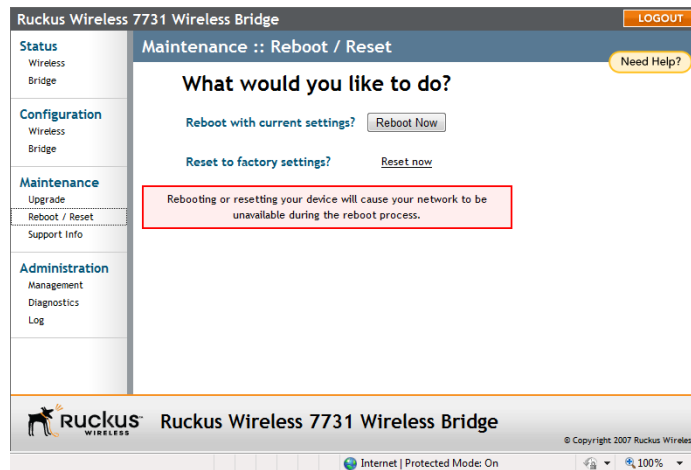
Ruckus Wireless 7731 Wireless Bridge

LOGOUT

Status
Wireless
Bridge

Configuration
Wireless
Bridge

Maintenance
Upgrade
Reboot / Reset
Support Info

Administration
Management
Diagnostics
Log

Maintenance :: Reboot / Reset

Need Help?

What would you like to do?

Reboot with current settings? Reboot Now

Reset to factory settings? Reset now

Rebooting or resetting your device will cause your network to be unavailable during the reboot process.

RUCKUS WIRELESS

Ruckus Wireless 7731 Wireless Bridge

© Copyright 2007 Ruckus Wireles

Internet | Protected Mode: On

100%